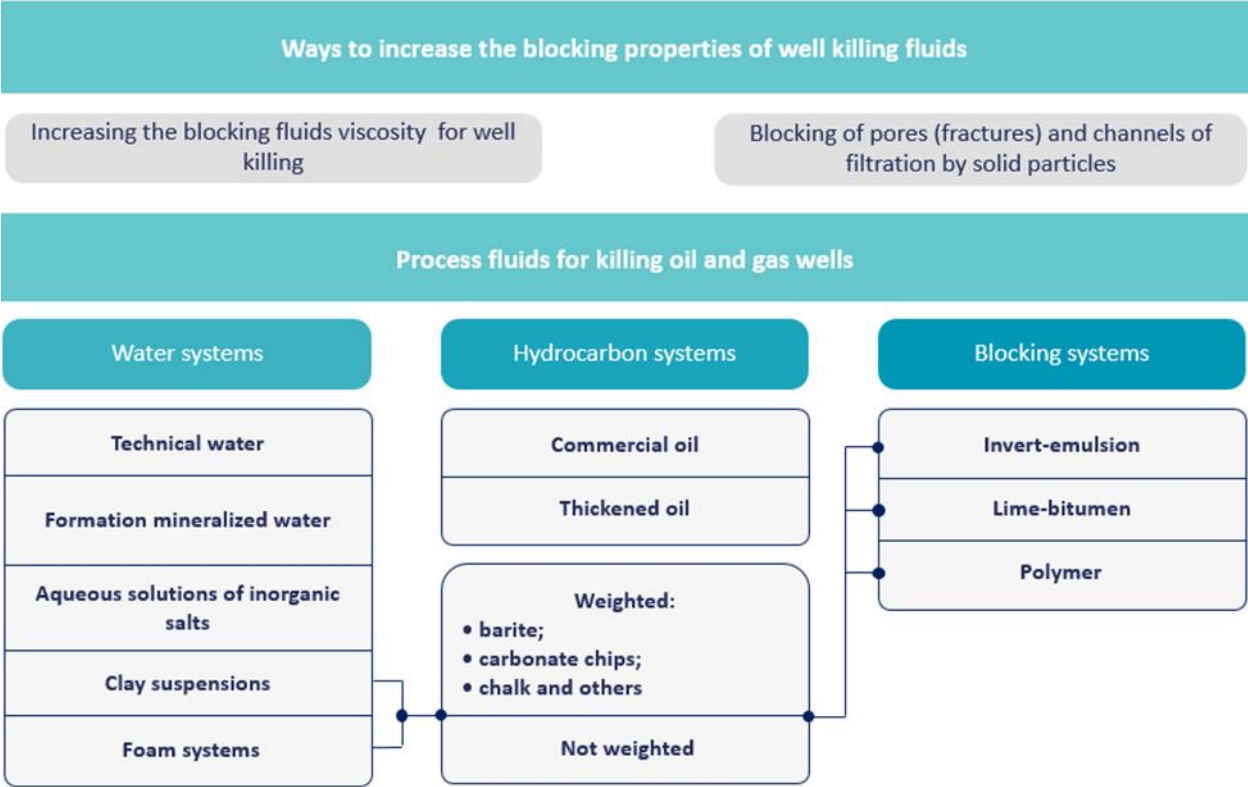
Ways to increase the blocking properties of well killing fluids

Increasing the blocking fluids viscosity for well killing

Blocking of pores (fractures) and channels of filtration by solid particles

Process fluids for killing oil and gas wells

Water systems

Hydrocarbon systems

Blocking systems

Technical water

Formation mineralized water

Aqueous solutions of inorganic salts

Clay suspensions

Foam systems

Commercial oil

Thickened oil

Weighted:
• barite;
• carbonate chips;
• chalk and others

Not weighted

Invert-emulsion

Lime-bitumen

Polymer